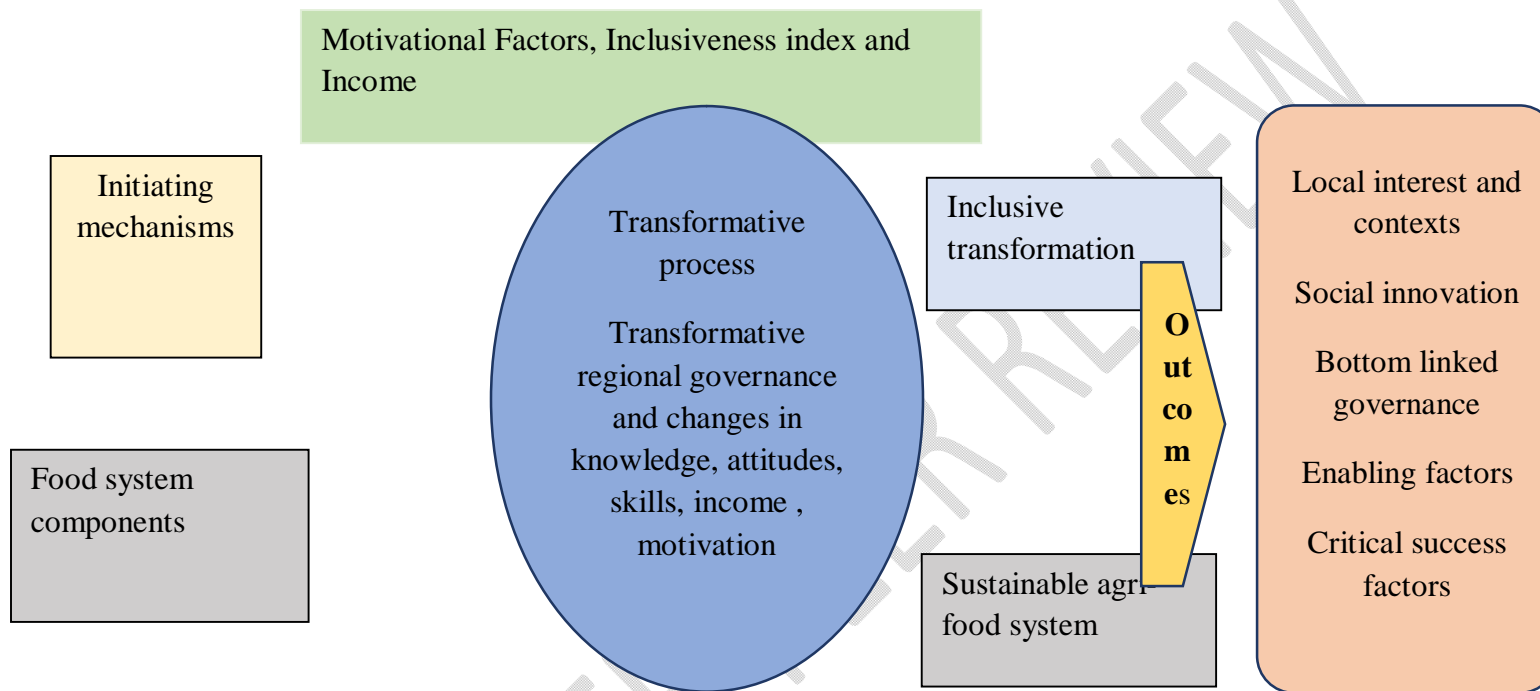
Motivational Factors, Inclusiveness index and Income

Initiating mechanisms

Food system components

Transformative process

Transformative regional governance and changes in knowledge, attitudes, skills, income , motivation

Inclusive transformation

O
ut
co
m
es

Sustainable agri-food system

Local interest and contexts

Social innovation

Bottom linked governance

Enabling factors

Critical success factors

PEER REVIEW